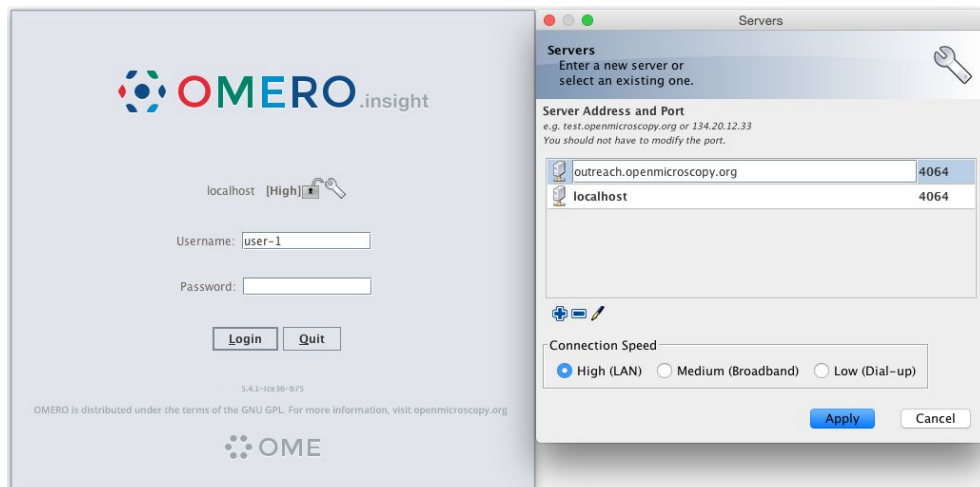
OMERO.insight

localhost [High]

Username: user-1

Password:

Login Quit

5.4.1-ice36-b75

OMERO is distributed under the terms of the GNU GPL. For more information, visit openmicroscopy.org

OME

Servers

Servers
Enter a new server or select an existing one.

Server Address and Port
e.g. test.openmicroscopy.org or 134.20.12.33
You should not have to modify the port.

| outreach.openmicroscopy.org | 4064 |
|---|---|
| localhost | 4064 |

Connection Speed
High (LAN) Medium (Broadband) Low (Dial-up)

Apply Cancel